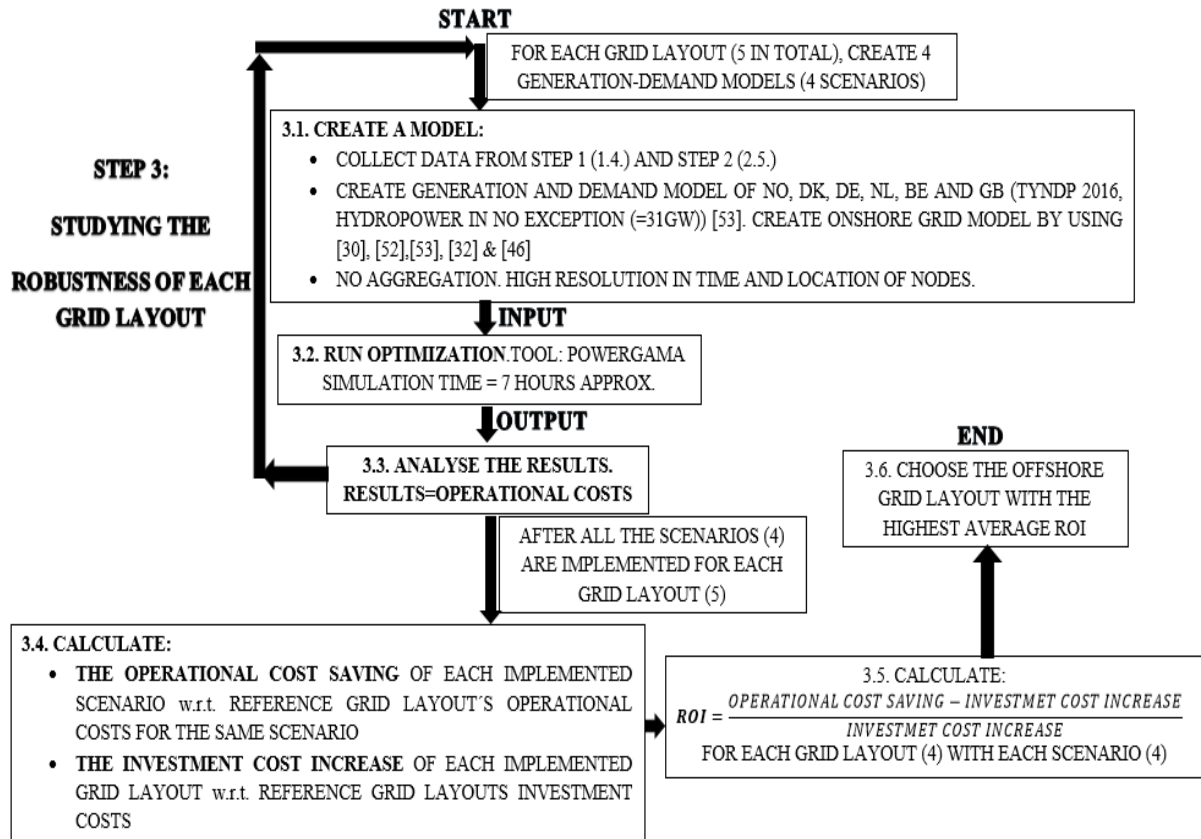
START

FOR EACH GRID LAYOUT (5 IN TOTAL), CREATE 4 GENERATION-DEMAND MODELS (4 SCENARIOS)

STEP 3:

STUDYING THE

ROBUSTNESS OF EACH GRID LAYOUT

3.1. CREATE A MODEL:

- COLLECT DATA FROM STEP 1 (1.4.) AND STEP 2 (2.5.)
- CREATE GENERATION AND DEMAND MODEL OF NO, DK, DE, NL, BE AND GB (TYNDP 2016, HYDROPOWER IN NO EXCEPTION (=31GW)) [53]. CREATE ONSHORE GRID MODEL BY USING [30], [52],[53], [32] & [46]
- NO AGGREGATION. HIGH RESOLUTION IN TIME AND LOCATION OF NODES.

INPUT

3.2. RUN OPTIMIZATION.TOOL: POWERGAMA SIMULATION TIME = 7 HOURS APPROX.

OUTPUT

3.3. ANALYSE THE RESULTS. RESULTS=OPERATIONAL COSTS

END

3.6. CHOOSE THE OFFSHORE GRID LAYOUT WITH THE HIGHEST AVERAGE ROI

AFTER ALL THE SCENARIOS (4) ARE IMPLEMENTED FOR EACH GRID LAYOUT (5)

3.4. CALCULATE:

- THE OPERATIONAL COST SAVING OF EACH IMPLEMENTED SCENARIO w.r.t. REFERENCE GRID LAYOUT´S OPERATIONAL COSTS FOR THE SAME SCENARIO
- THE INVESTMENT COST INCREASE OF EACH IMPLEMENTED GRID LAYOUT w.r.t. REFERENCE GRID LAYOUTS INVESTMENT COSTS

3.5. CALCULATE:

$ROI = \frac{OPERATIONAL\ COST\ SAVING - INVESTMET\ COST\ INCREASE}{INVESTMET\ COST\ INCREASE}$

FOR EACH GRID LAYOUT (4) WITH EACH SCENARIO (4)